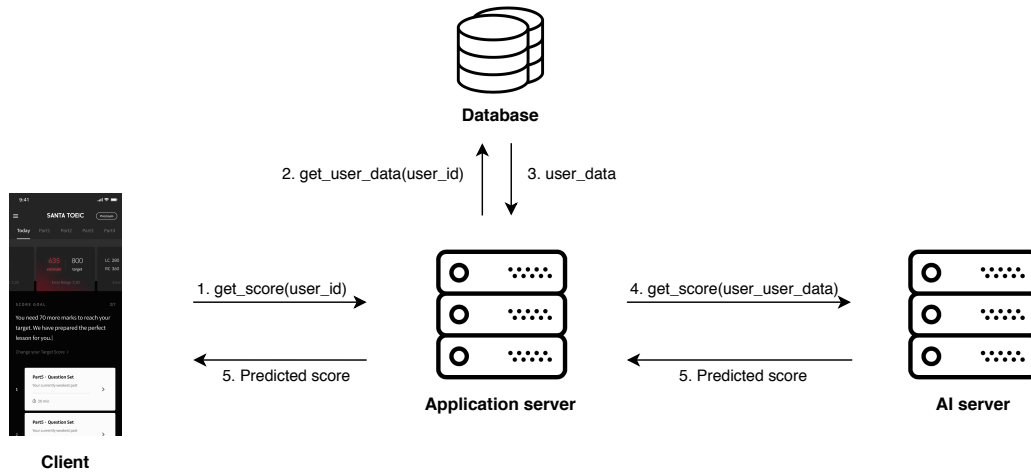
Database

2. get_user_data(user_id)

3. user_data

9:41

SANTA TOEIC

Today Part1 Part2 Part3 Part4

635 800

LC 350
RC 360

SCORE GOAL

You need 70 more marks to reach your target. We have prepared the perfect lesson for you.)

Change your Target Score >

Part5 - Question Set

Part5 - Question Set

Client

1. get_score(user_id)

5. Predicted score

Application server

4. get_score(user_user_data)

5. Predicted score

AI server